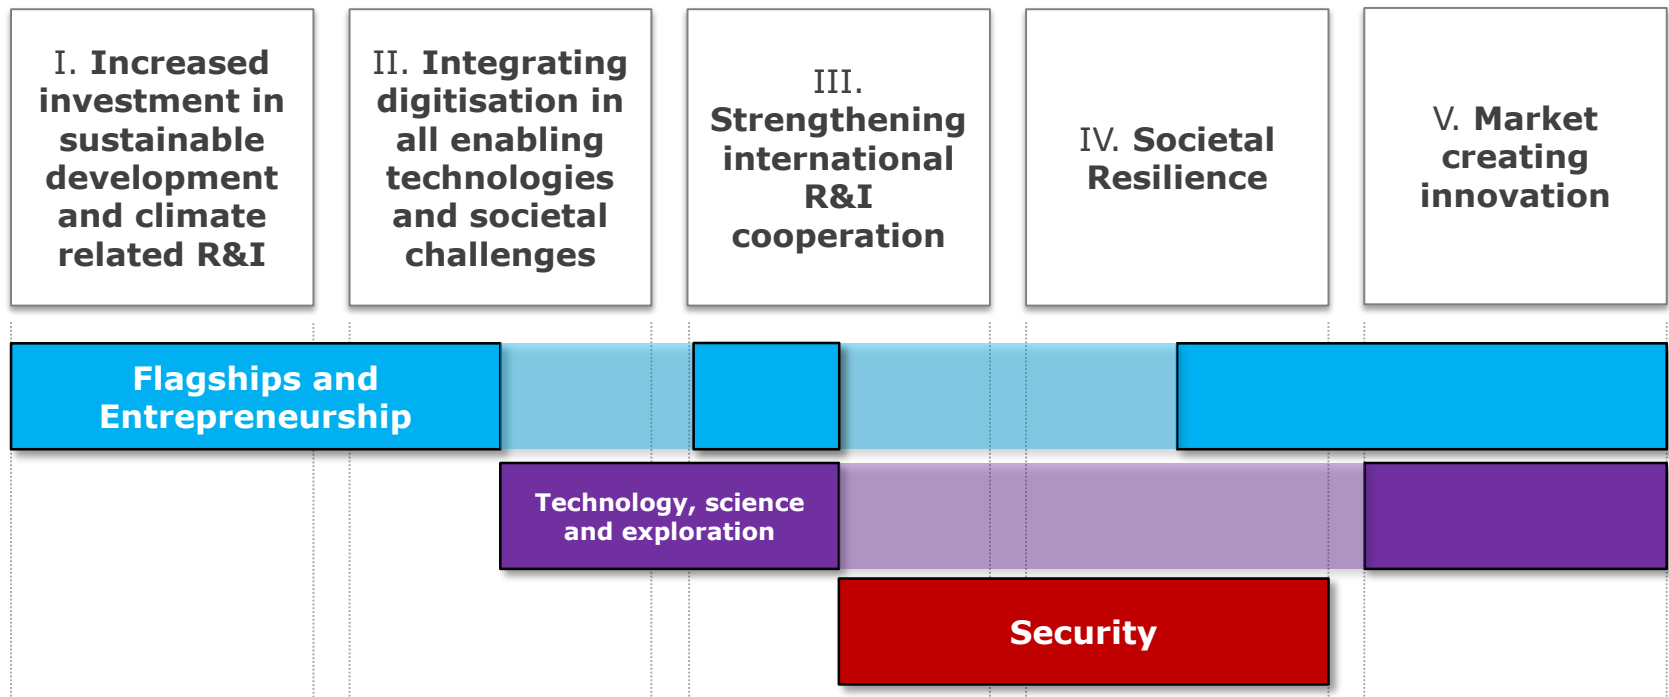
I. Increased investment in sustainable development and climate related R&I

II. Integrating digitisation in all enabling technologies and societal challenges

III. Strengthening international R&I cooperation

IV. Societal Resilience

V. Market creating innovation

Flagships and Entrepreneurship

Technology, science and exploration

Security